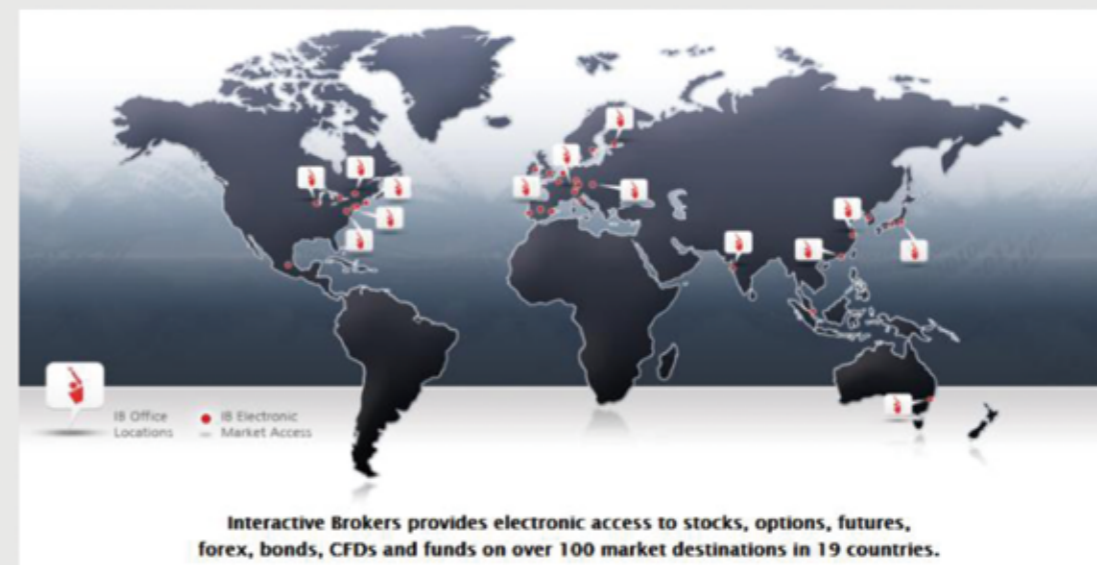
IB Office Locations

IB Electronic Market Access

Interactive Brokers provides electronic access to stocks, options, futures, forex, bonds, CFDs and funds on over 100 market destinations in 19 countries.